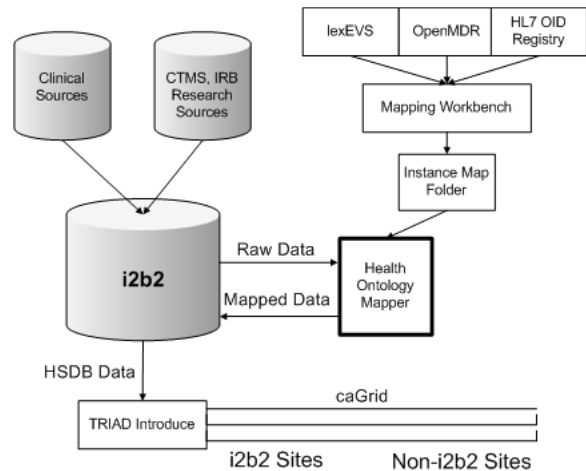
lexEVS

OpenMDR

HL7 OID Registry

Clinical Sources

CTMS, IRB Research Sources

Mapping Workbench

Instance Map Folder

i2b2

Raw Data

Health Ontology Mapper

Mapped Data

HSDB Data

TRIAD Introduce

caGrid

i2b2 Sites

Non-i2b2 Sites